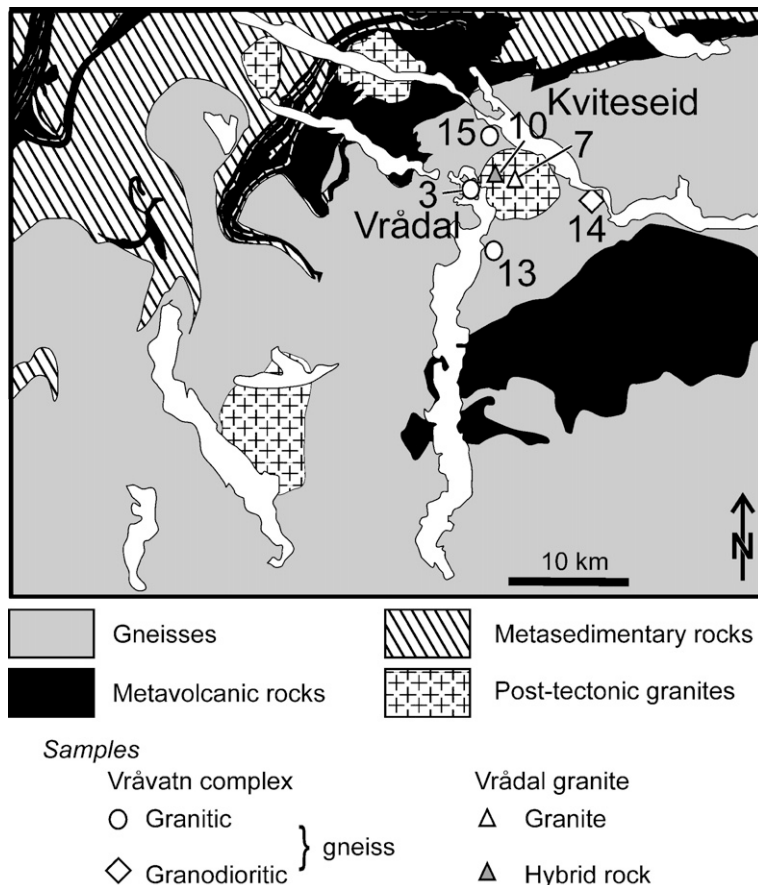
Kviteseid
15
10
7
3
Vrådal
14
13
10 km
N

Gneisses
Metasedimentary rocks
Metavolcanic rocks
Post-tectonic granites

Samples
Vråvatn complex
Granitic
Granodioritic
gneiss
Vrådal granite
Granite
Hybrid rock